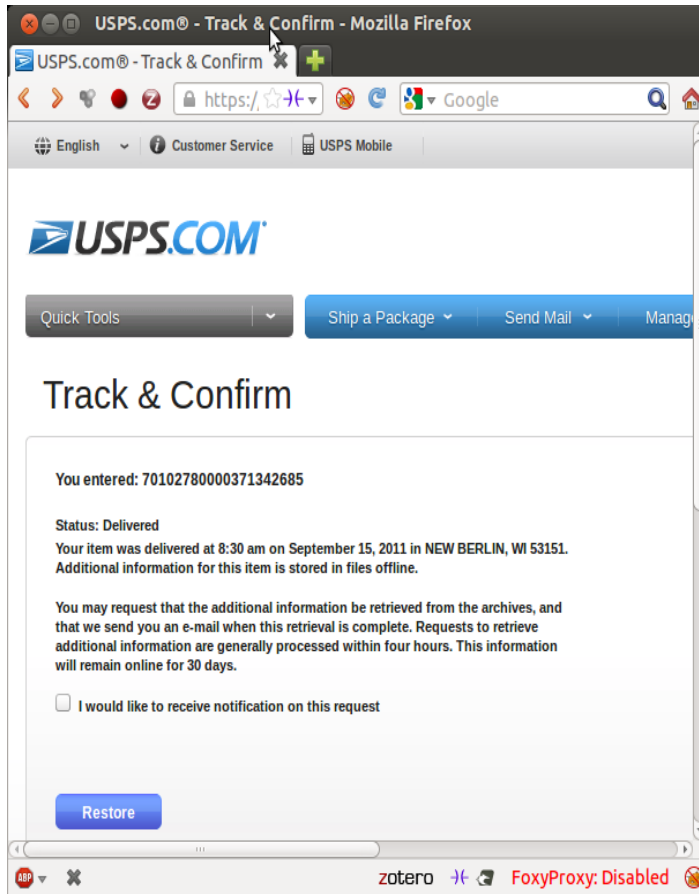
USPS.com® - Track & Confirm - Mozilla Firefox

USPS.com® - Track & Confirm

https:/

Google

English

Customer Service

USPS Mobile

USPS.COM

Quick Tools

Ship a Package

Send Mail

Manag

Track & Confirm

You entered: 70102780000371342685

Status: Delivered
Your item was delivered at 8:30 am on September 15, 2011 in NEW BERLIN, WI 53151. Additional information for this item is stored in files offline.

You may request that the additional information be retrieved from the archives, and that we send you an e-mail when this retrieval is complete. Requests to retrieve additional information are generally processed within four hours. This information will remain online for 30 days.

I would like to receive notification on this request

Restore

ABP

zotero

FoxyProxy: Disabled